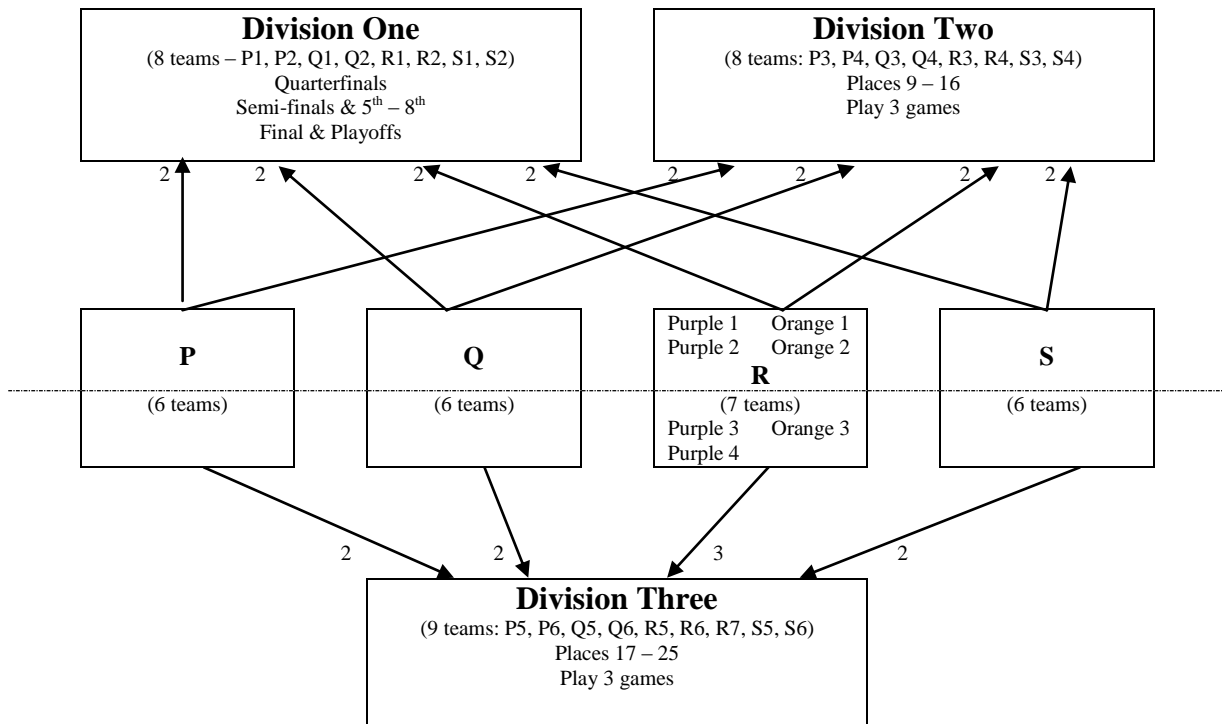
**Division One**
(8 teams – P1, P2, Q1, Q2, R1, R2, S1, S2)
Quarterfinals
Semi-finals & $5^{th}$ – $8^{th}$
Final & Playoffs

**Division Two**
(8 teams: P3, P4, Q3, Q4, R3, R4, S3, S4)
Places 9 – 16
Play 3 games

2 2 2 2 2 2 2 2

**P**
(6 teams)

**Q**
(6 teams)

Purple 1 Orange 1
Purple 2 Orange 2
**R**
(7 teams)
Purple 3 Orange 3
Purple 4

**S**
(6 teams)

2 2 3 2

**Division Three**
(9 teams: P5, P6, Q5, Q6, R5, R6, R7, S5, S6)
Places 17 – 25
Play 3 games